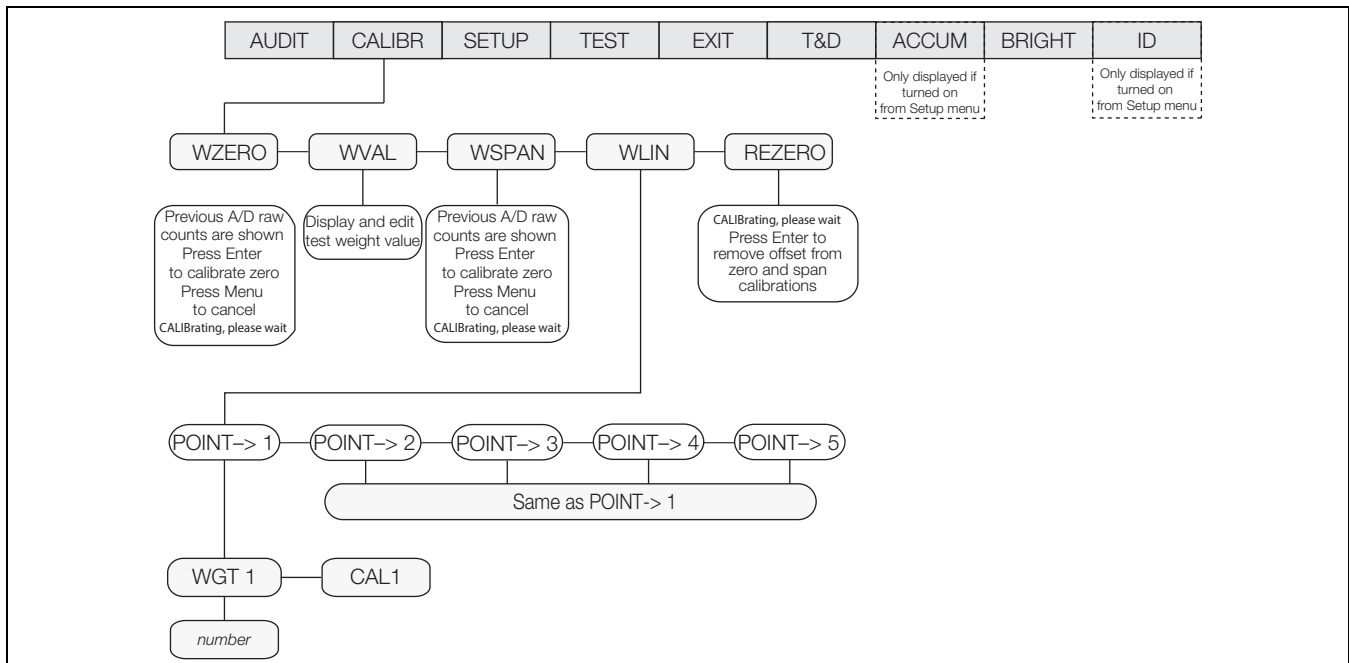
| AUDIT | CALIBR | SETUP | TEST | EXIT | T&D | ACCUM | BRIGHT | ID |
|---|---|---|---|---|---|---|---|---|

Only displayed if turned on from Setup menu

Only displayed if turned on from Setup menu

WZERO

WVAL

WSPAN

WLIN

REZERO

Previous A/D raw counts are shown Press Enter to calibrate zero Press Menu to cancel CALIBrating, please wait

Display and edit test weight value

Previous A/D raw counts are shown Press Enter to calibrate zero Press Menu to cancel CALIBrating, please wait

CALIBrating, please wait Press Enter to remove offset from zero and span calibrations

POINT–> 1

POINT–> 2

POINT–> 3

POINT–> 4

POINT–> 5

Same as POINT-> 1

WGT 1

CAL1

number